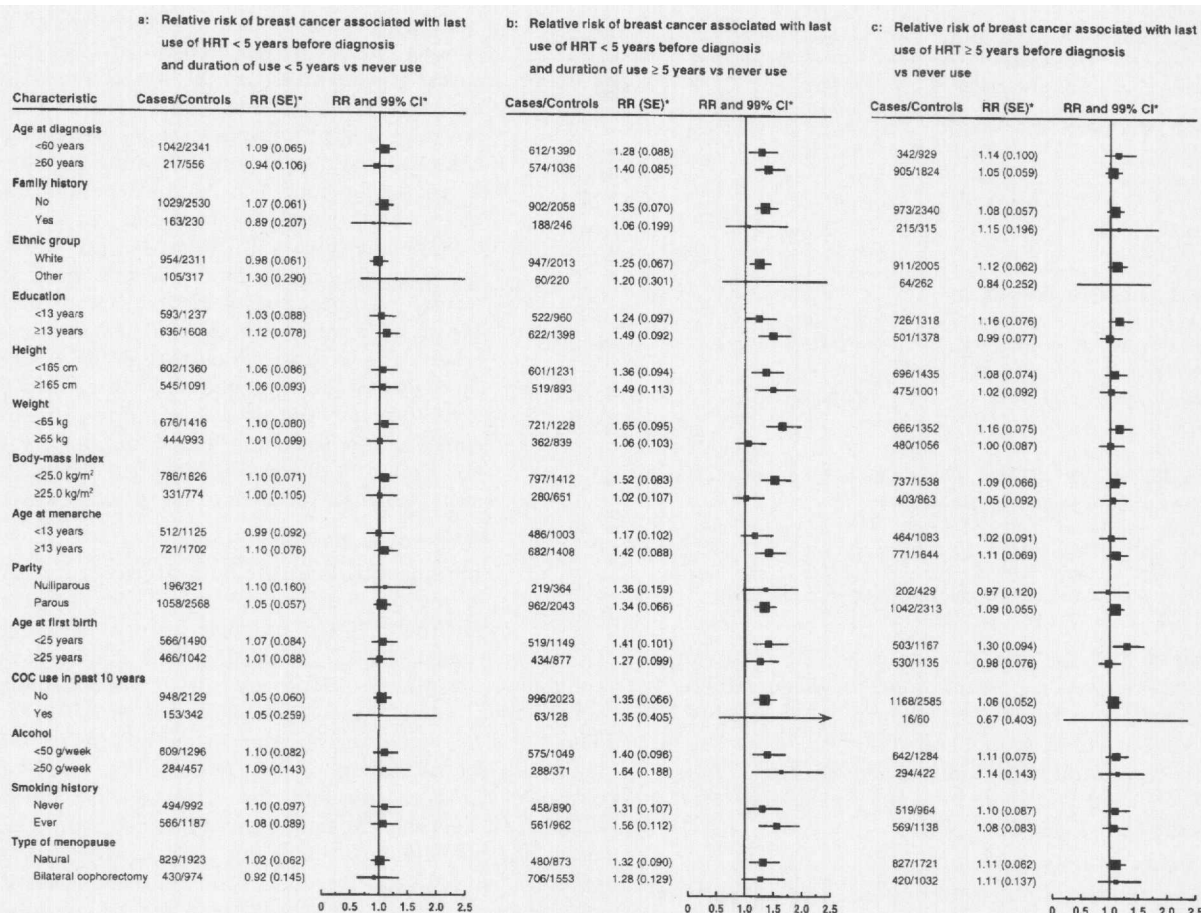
a: Relative risk of breast cancer associated with last use of HRT < 5 years before diagnosis and duration of use < 5 years vs never use

b: Relative risk of breast cancer associated with last use of HRT < 5 years before diagnosis and duration of use ≥ 5 years vs never use

c: Relative risk of breast cancer associated with last use of HRT ≥ 5 years before diagnosis vs never use

| Characteristic | Cases/Controls | RR (SE)* | Cases/Controls | RR (SE)* | Cases/Controls | RR (SE)* |
|---|---|---|---|---|---|---|
| **Age at diagnosis** | | | | | | |
| <60 years | 1042/2341 | 1.09 (0.065) | 612/1390 | 1.28 (0.088) | 342/929 | 1.14 (0.100) |
| ≥60 years | 217/556 | 0.94 (0.106) | 574/1036 | 1.40 (0.085) | 905/1824 | 1.05 (0.059) |
| **Family history** | | | | | | |
| No | 1029/2530 | 1.07 (0.061) | 902/2058 | 1.35 (0.070) | 973/2340 | 1.08 (0.057) |
| Yes | 163/230 | 0.89 (0.207) | 188/246 | 1.06 (0.199) | 215/315 | 1.15 (0.196) |
| **Ethnic group** | | | | | | |
| White | 954/2311 | 0.98 (0.061) | 947/2013 | 1.25 (0.067) | 911/2005 | 1.12 (0.062) |
| Other | 105/317 | 1.30 (0.290) | 60/220 | 1.20 (0.301) | 64/262 | 0.84 (0.252) |
| **Education** | | | | | | |
| <13 years | 593/1237 | 1.03 (0.088) | 522/960 | 1.24 (0.097) | 726/1318 | 1.16 (0.076) |
| ≥13 years | 636/1608 | 1.12 (0.078) | 622/1398 | 1.49 (0.092) | 501/1378 | 0.99 (0.077) |
| **Height** | | | | | | |
| <165 cm | 602/1360 | 1.06 (0.086) | 601/1231 | 1.36 (0.094) | 696/1435 | 1.08 (0.074) |
| ≥165 cm | 545/1091 | 1.06 (0.093) | 519/893 | 1.49 (0.113) | 475/1001 | 1.02 (0.092) |
| **Weight** | | | | | | |
| <65 kg | 676/1416 | 1.10 (0.080) | 721/1228 | 1.65 (0.095) | 666/1352 | 1.16 (0.075) |
| ≥65 kg | 444/993 | 1.01 (0.099) | 362/839 | 1.06 (0.103) | 480/1056 | 1.00 (0.087) |
| **Body-mass index** | | | | | | |
| <25.0 kg/m$^2$ | 786/1626 | 1.10 (0.071) | 797/1412 | 1.52 (0.083) | 737/1538 | 1.09 (0.066) |
| ≥25.0 kg/m$^2$ | 331/774 | 1.00 (0.105) | 280/651 | 1.02 (0.107) | 403/863 | 1.05 (0.092) |
| **Age at menarche** | | | | | | |
| <13 years | 512/1125 | 0.99 (0.092) | 486/1003 | 1.17 (0.102) | 464/1083 | 1.02 (0.091) |
| ≥13 years | 721/1702 | 1.10 (0.076) | 682/1408 | 1.42 (0.088) | 771/1644 | 1.11 (0.069) |
| **Parity** | | | | | | |
| Nulliparous | 196/321 | 1.10 (0.160) | 219/364 | 1.36 (0.159) | 202/429 | 0.97 (0.120) |
| Parous | 1058/2568 | 1.05 (0.057) | 962/2043 | 1.34 (0.066) | 1042/2313 | 1.09 (0.055) |
| **Age at first birth** | | | | | | |
| <25 years | 566/1490 | 1.07 (0.084) | 519/1149 | 1.41 (0.101) | 503/1167 | 1.30 (0.094) |
| ≥25 years | 466/1042 | 1.01 (0.088) | 434/877 | 1.27 (0.099) | 530/1135 | 0.98 (0.076) |
| **COC use in past 10 years** | | | | | | |
| No | 948/2129 | 1.05 (0.060) | 996/2023 | 1.35 (0.066) | 1168/2585 | 1.06 (0.052) |
| Yes | 153/342 | 1.05 (0.259) | 63/128 | 1.35 (0.405) | 16/60 | 0.67 (0.403) |
| **Alcohol** | | | | | | |
| <50 g/week | 609/1296 | 1.10 (0.082) | 575/1049 | 1.40 (0.096) | 642/1284 | 1.11 (0.075) |
| ≥50 g/week | 284/457 | 1.09 (0.143) | 288/371 | 1.64 (0.188) | 294/422 | 1.14 (0.143) |
| **Smoking history** | | | | | | |
| Never | 494/992 | 1.10 (0.097) | 458/890 | 1.31 (0.107) | 519/964 | 1.10 (0.087) |
| Ever | 566/1187 | 1.08 (0.089) | 561/962 | 1.56 (0.112) | 569/1138 | 1.08 (0.083) |
| **Type of menopause** | | | | | | |
| Natural | 829/1923 | 1.02 (0.062) | 480/873 | 1.32 (0.090) | 827/1721 | 1.11 (0.062) |
| Bilateral oophorectomy | 430/974 | 0.92 (0.145) | 706/1553 | 1.28 (0.129) | 420/1032 | 1.11 (0.137) |

RR and 99% CI*

0 0.5 1.0 1.5 2.0 2.5

RR and 99% CI*

0 0.5 1.0 1.5 2.0 2.5

RR and 99% CI*

0 0.5 1.0 1.5 2.0 2.5